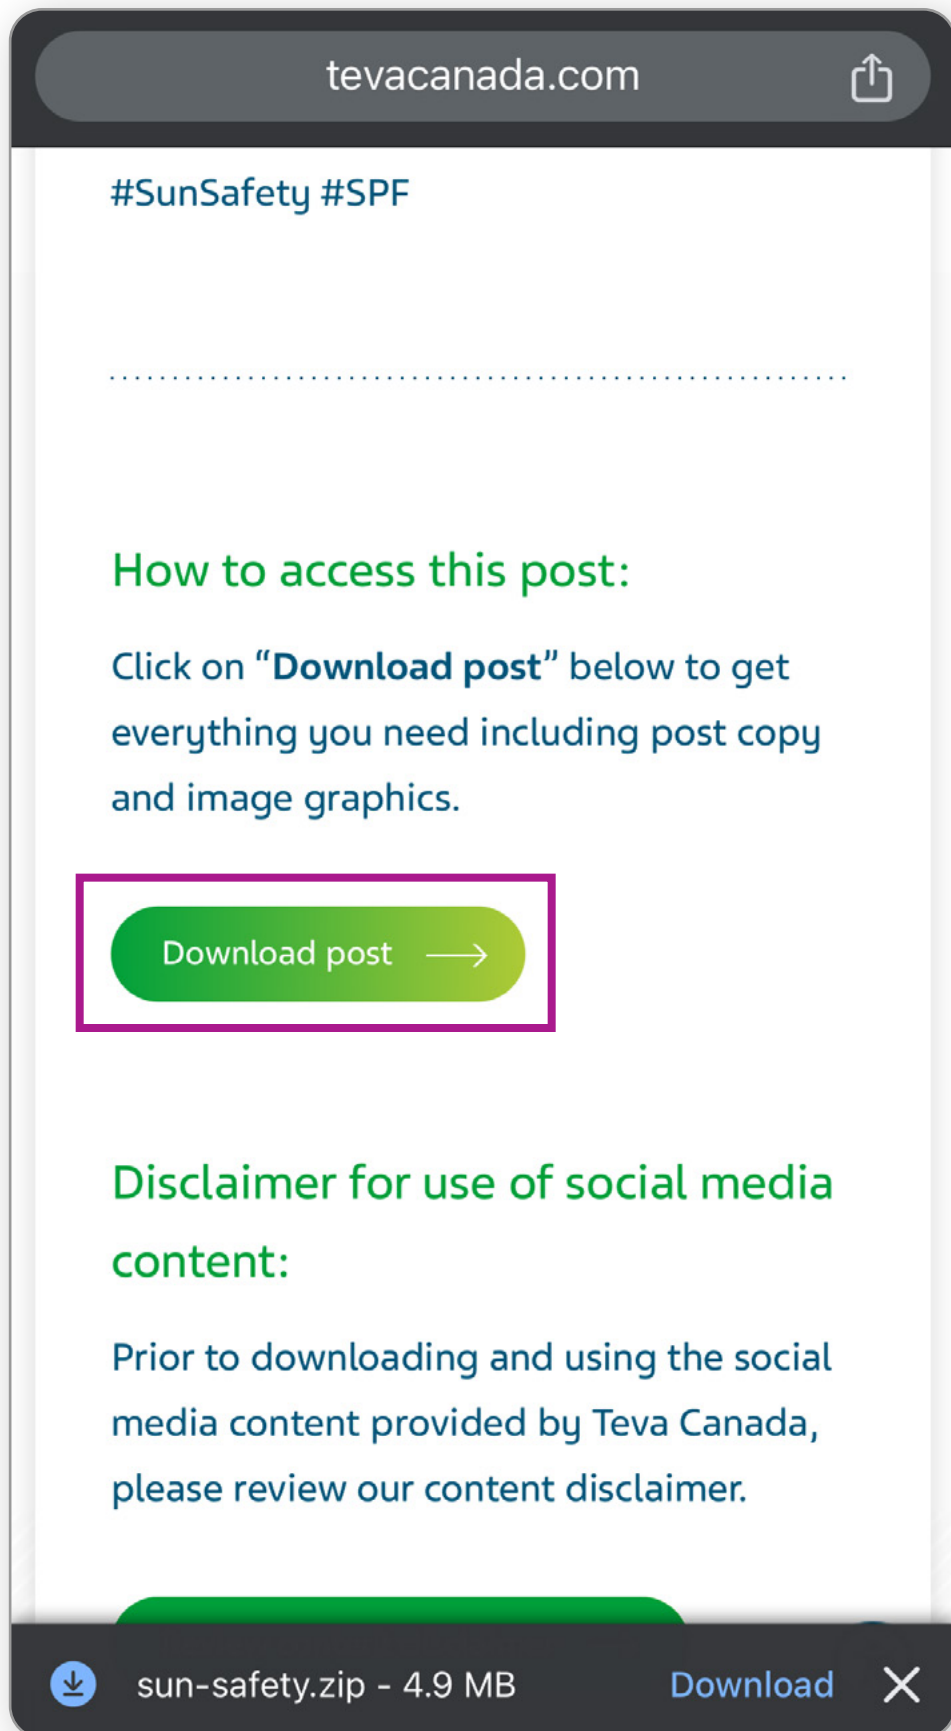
tevacanada.com

#SunSafety #SPF

How to access this post:

Click on "**Download post**" below to get everything you need including post copy and image graphics.

Download post

Disclaimer for use of social media content:

Prior to downloading and using the social media content provided by Teva Canada, please review our content disclaimer.

sun-safety.zip - 4.9 MB Download